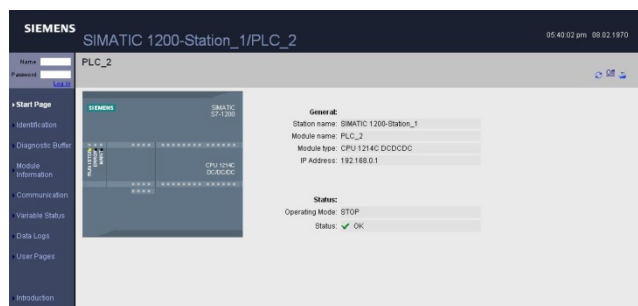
SIEMENS SIMATIC 1200-Station_1/PLC_2

05:40:02 pm 08.02.1970

Name
Password
Log in

PLC_2

Start Page
Identification
Diagnostic Buffer
Module Information
Communication
Variable Status
Data Logs
User Pages
Introduction

SIEMENS
SIMATIC S7-1200
CPU 1214C DC/DC/DC
RUN / STOP
ERROR
MAINT

General:
Station name: SIMATIC 1200-Station_1
Module name: PLC_2
Module type: CPU 1214C DCDCDC
IP Address: 192.168.0.1

Status:
Operating Mode: STOP
Status: ✔ OK